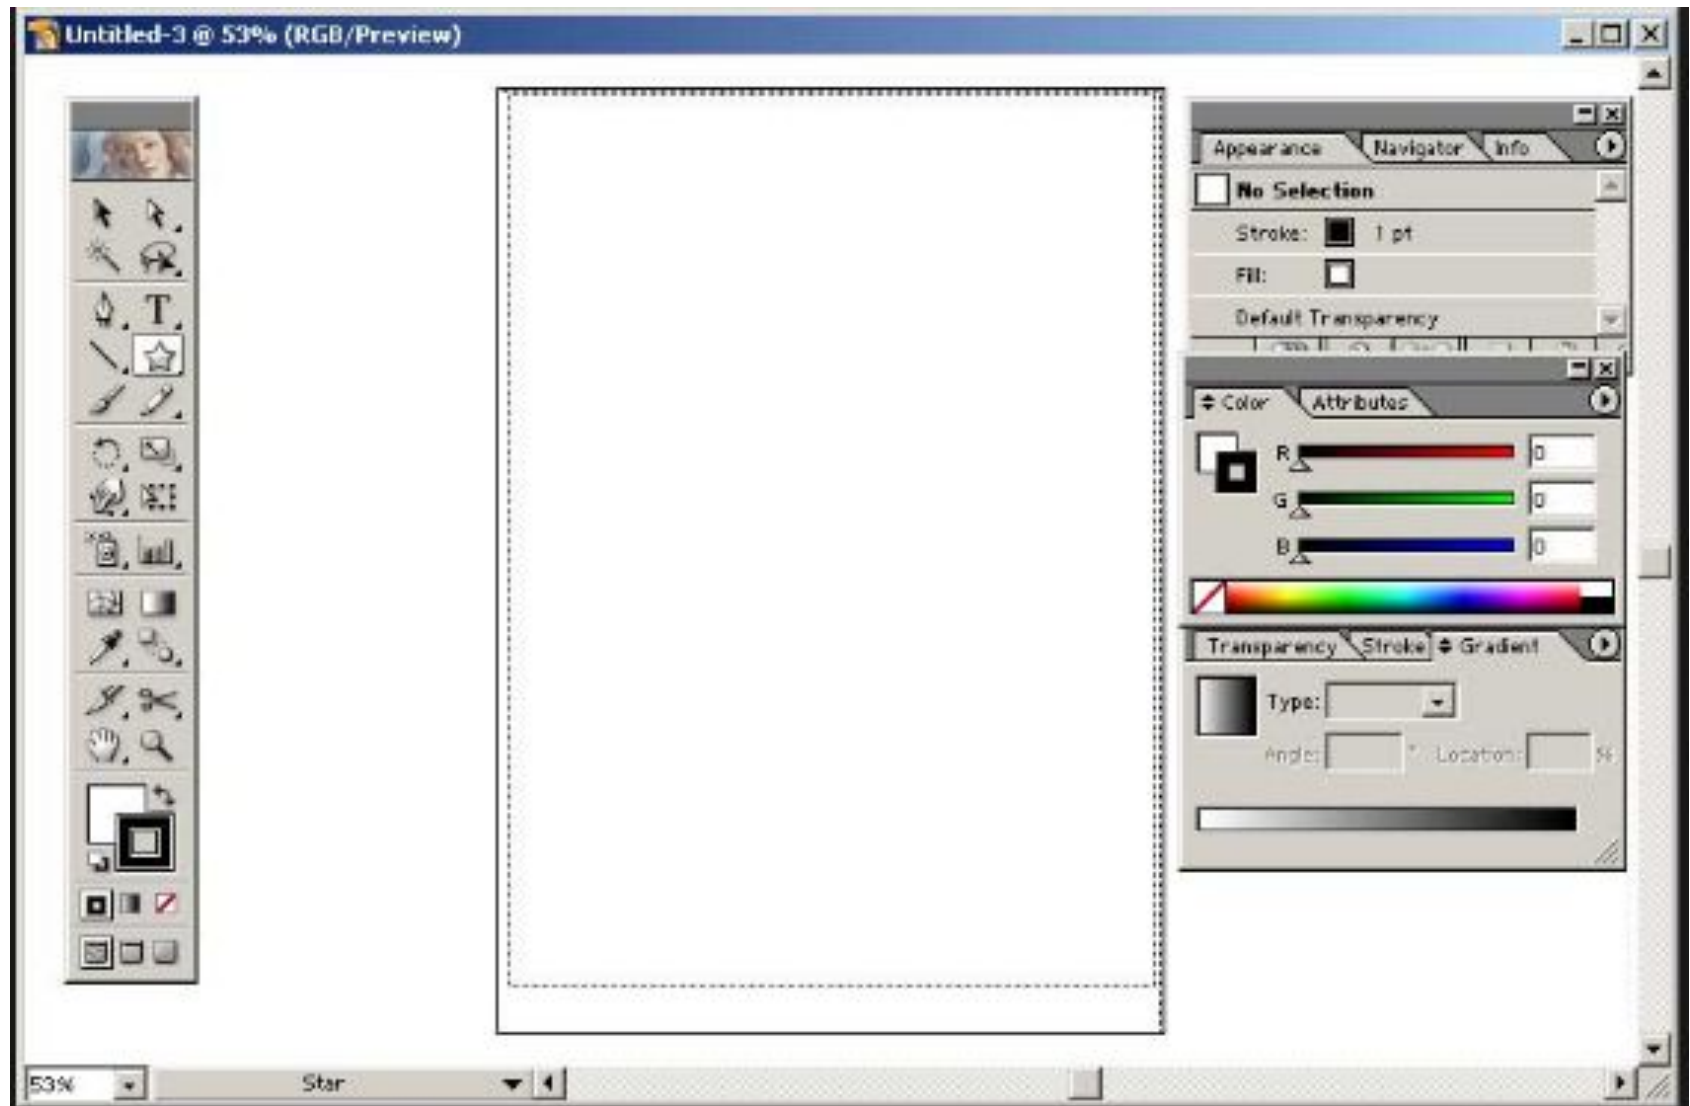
Untitled-3 @ 53% (RGB/Preview)

Appearance
Navigator
Info

No Selection
Stroke: 1 pt
Fill:
Default Transparency

Color
Attributes
R 0
G 0
B 0

Transparency
Stroke
Gradient
Type:
Angle: °
Location: %

53%
Star